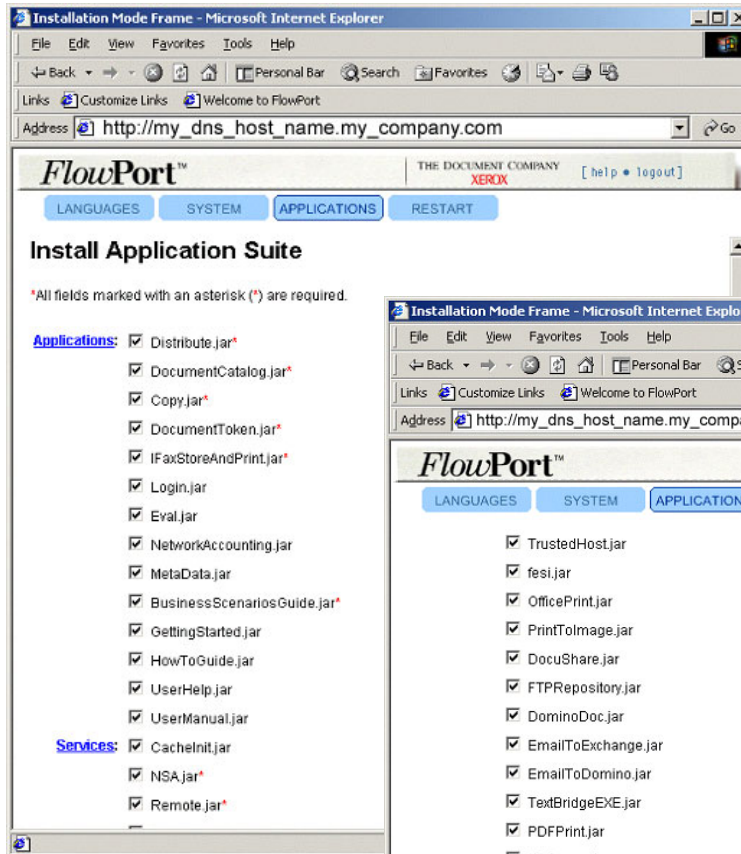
Installation Mode Frame - Microsoft Internet Explorer

File Edit View Favorites Tools Help

Back Personal Bar Search Favorites

Links Customize Links Welcome to FlowPort

Address http://my_dns_host_name.my_company.com Go

FlowPort™ THE DOCUMENT COMPANY XEROX [help • logout]

LANGUAGES SYSTEM APPLICATIONS RESTART

Install Application Suite

*All fields marked with an asterisk (*) are required.

Applications: Distribute.jar*
DocumentCatalog.jar*
Copy.jar*
DocumentToken.jar*
IFaxStoreAndPrint.jar*
Login.jar
Eval.jar
NetworkAccounting.jar
MetaData.jar
BusinessScenariosGuide.jar*
GettingStarted.jar
HowToGuide.jar
UserHelp.jar
UserManual.jar

Services: CacheInit.jar
NSA.jar*
Remote.jar*

Installation Mode Frame - Microsoft Internet Explo

File Edit View Favorites Tools Help

Back Personal Bar

Links Customize Links Welcome to FlowPort

Address http://my_dns_host_name.my_compa

FlowPort™

LANGUAGES SYSTEM APPLICATION

TrustedHost.jar
fesi.jar
OfficePrint.jar
PrintToImage.jar
DocuShare.jar
FTPRepository.jar
DominoDoc.jar
EmailToExchange.jar
EmailToDomino.jar
TextBridgeEXE.jar
PDFPrint.jar